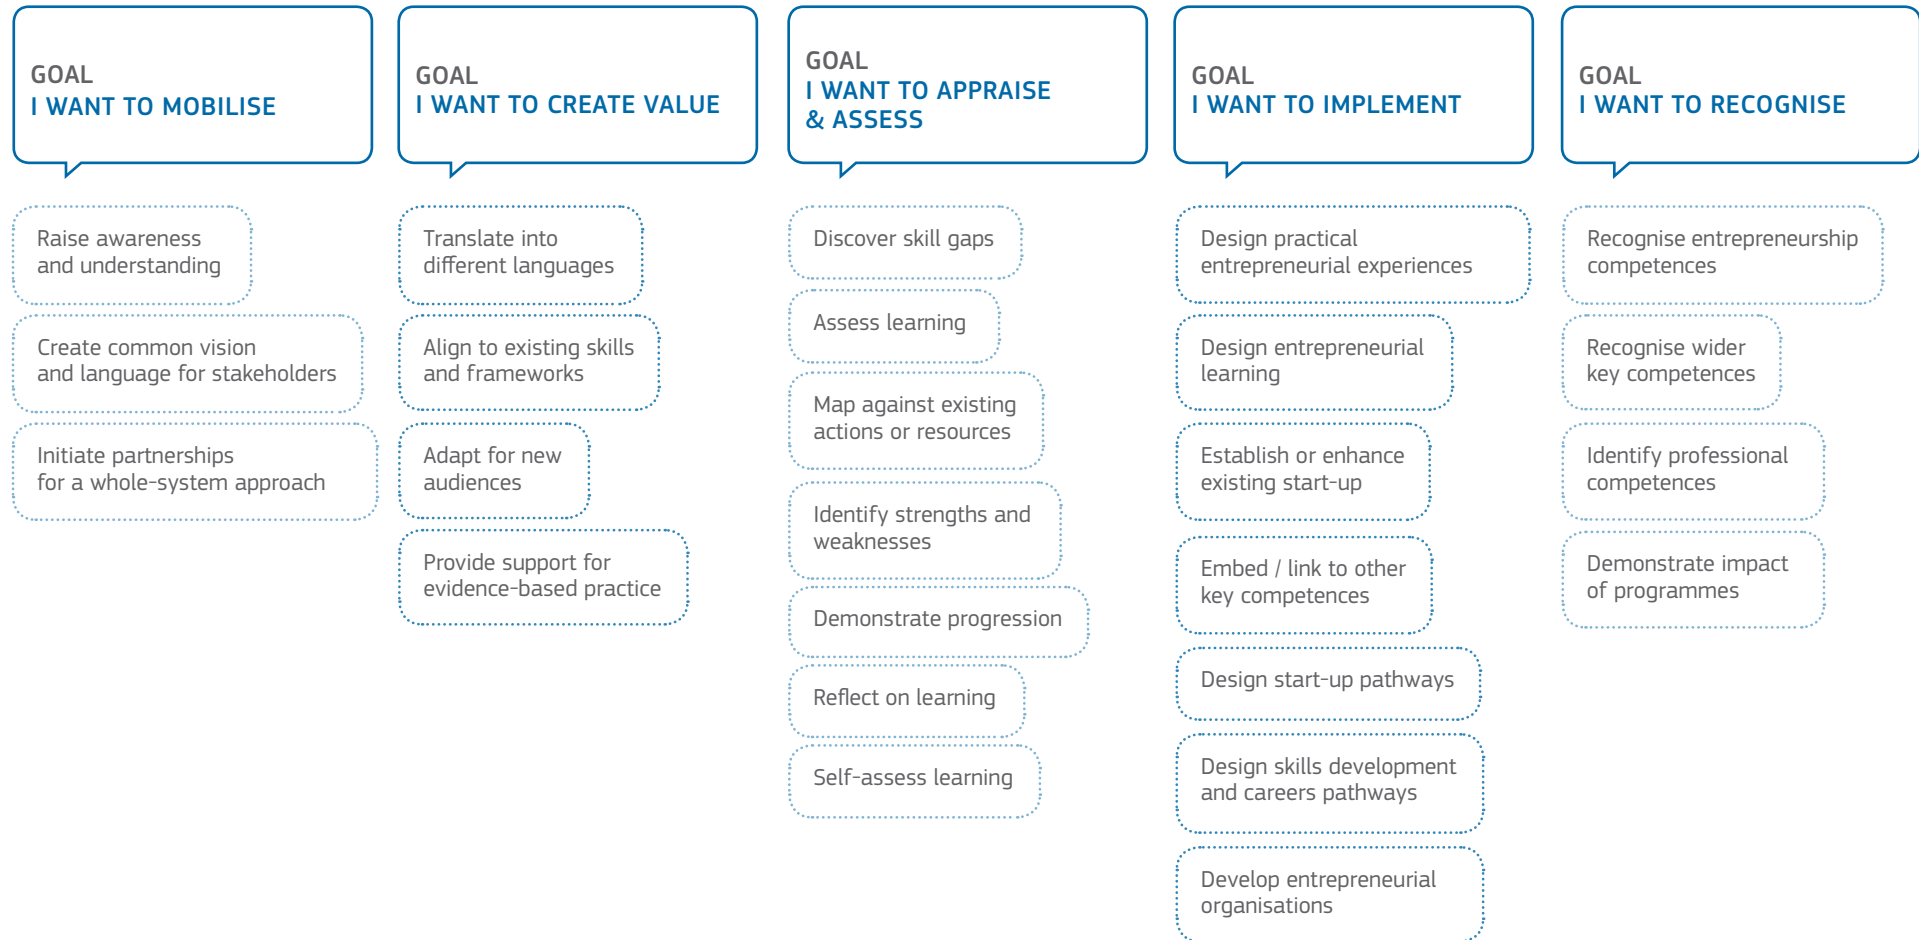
GOAL
I WANT TO MOBILISE

Raise awareness and understanding

Create common vision and language for stakeholders

Initiate partnerships for a whole-system approach

GOAL
I WANT TO CREATE VALUE

Translate into different languages

Align to existing skills and frameworks

Adapt for new audiences

Provide support for evidence-based practice

GOAL
I WANT TO APPRAISE & ASSESS

Discover skill gaps

Assess learning

Map against existing actions or resources

Identify strengths and weaknesses

Demonstrate progression

Reflect on learning

Self-assess learning

GOAL
I WANT TO IMPLEMENT

Design practical entrepreneurial experiences

Design entrepreneurial learning

Establish or enhance existing start-up

Embed / link to other key competences

Design start-up pathways

Design skills development and careers pathways

Develop entrepreneurial organisations

GOAL
I WANT TO RECOGNISE

Recognise entrepreneurship competences

Recognise wider key competences

Identify professional competences

Demonstrate impact of programmes